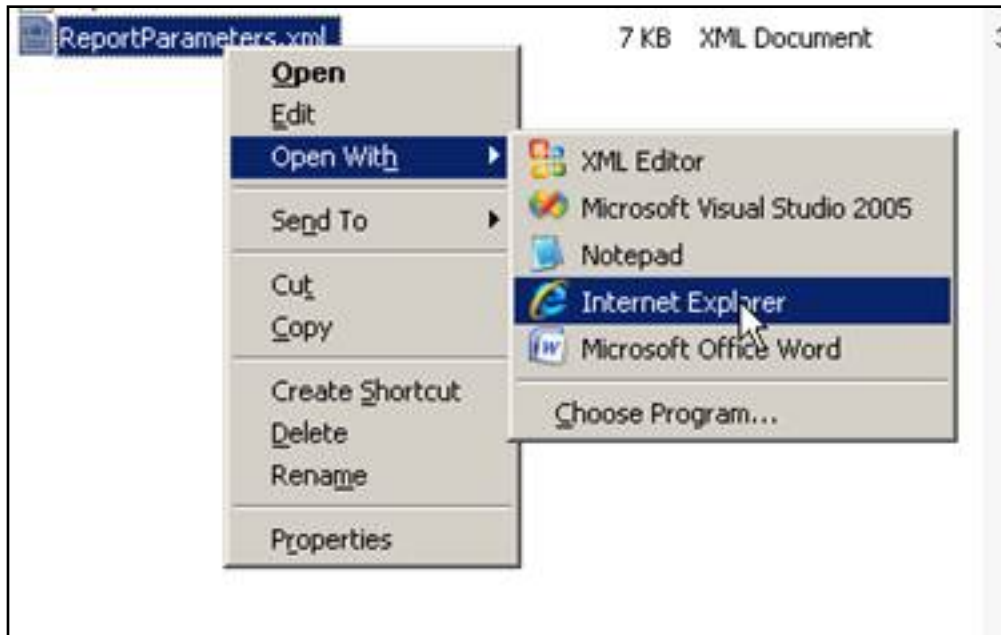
ReportParameters.xml 7 KB XML Document

Open
Edit
Open With
Send To
Cut
Copy
Create Shortcut
Delete
Rename
Properties

XML Editor
Microsoft Visual Studio 2005
Notepad
Internet Explorer
Microsoft Office Word
Choose Program...